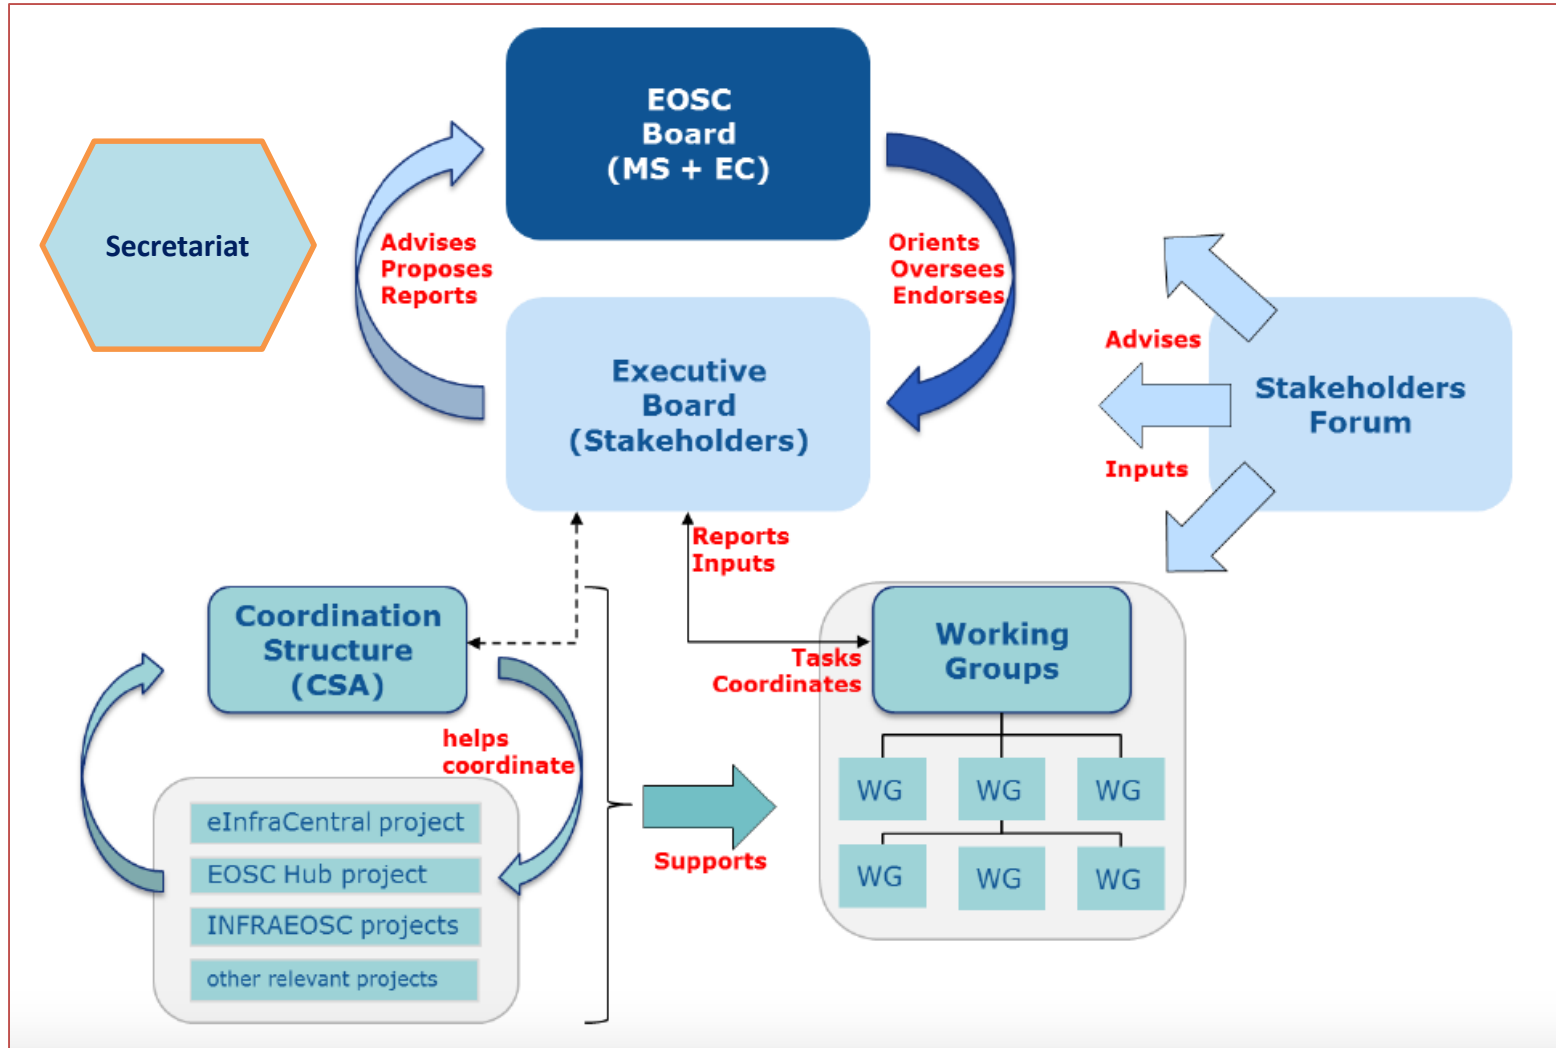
Secretariat

EOSC Board (MS + EC)

Advises
Proposes
Reports

Orients
Oversees
Endorses

Executive Board (Stakeholders)

Advises

Stakeholders Forum

Inputs

Reports
Inputs

Coordination Structure (CSA)

Tasks
Coordinates

Working Groups

helps coordinate

WG
WG
WG
WG
WG
WG

eInfraCentral project
EOSC Hub project
INFRAEOSC projects
other relevant projects

Supports